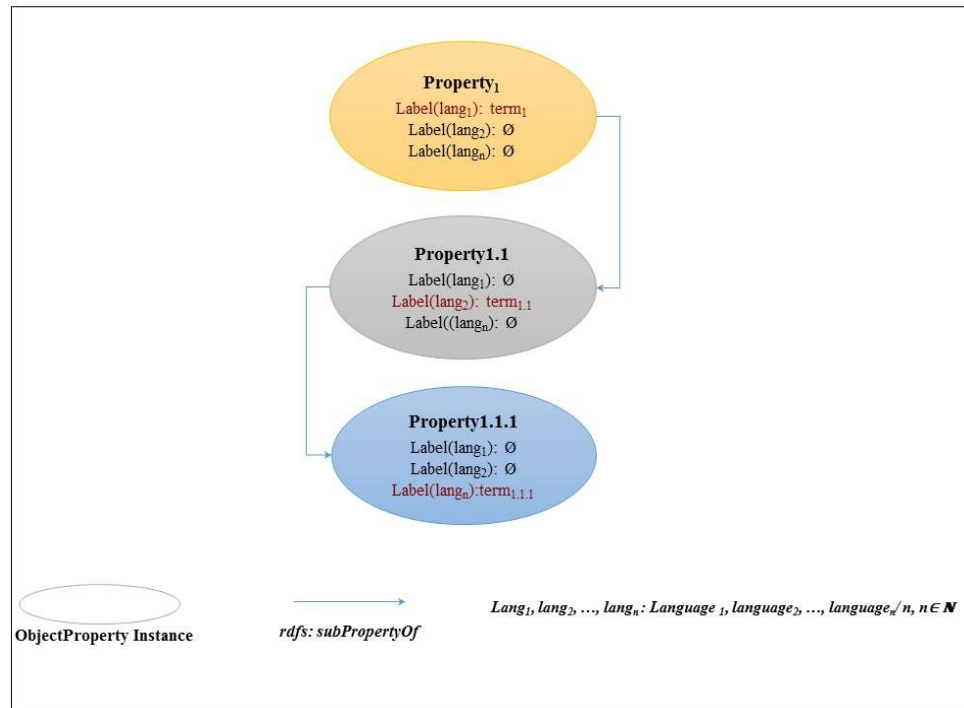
Property$_1$
Label(lang$_1$): term$_1$
Label(lang$_2$): Ø
Label(lang$_n$): Ø

Property1.1
Label(lang$_1$): Ø
Label(lang$_2$): term$_{1.1}$
Label((lang$_n$): Ø

Property1.1.1
Label(lang$_1$): Ø
Label(lang$_2$): Ø
Label(lang$_n$):term$_{1.1.1}$

ObjectProperty Instance

rdfs: subPropertyOf

Lang$_1$, lang$_2$, …, lang$_n$: Language $_1$, language$_2$, …, language$_n$/ n, $n \in \mathbb{N}$